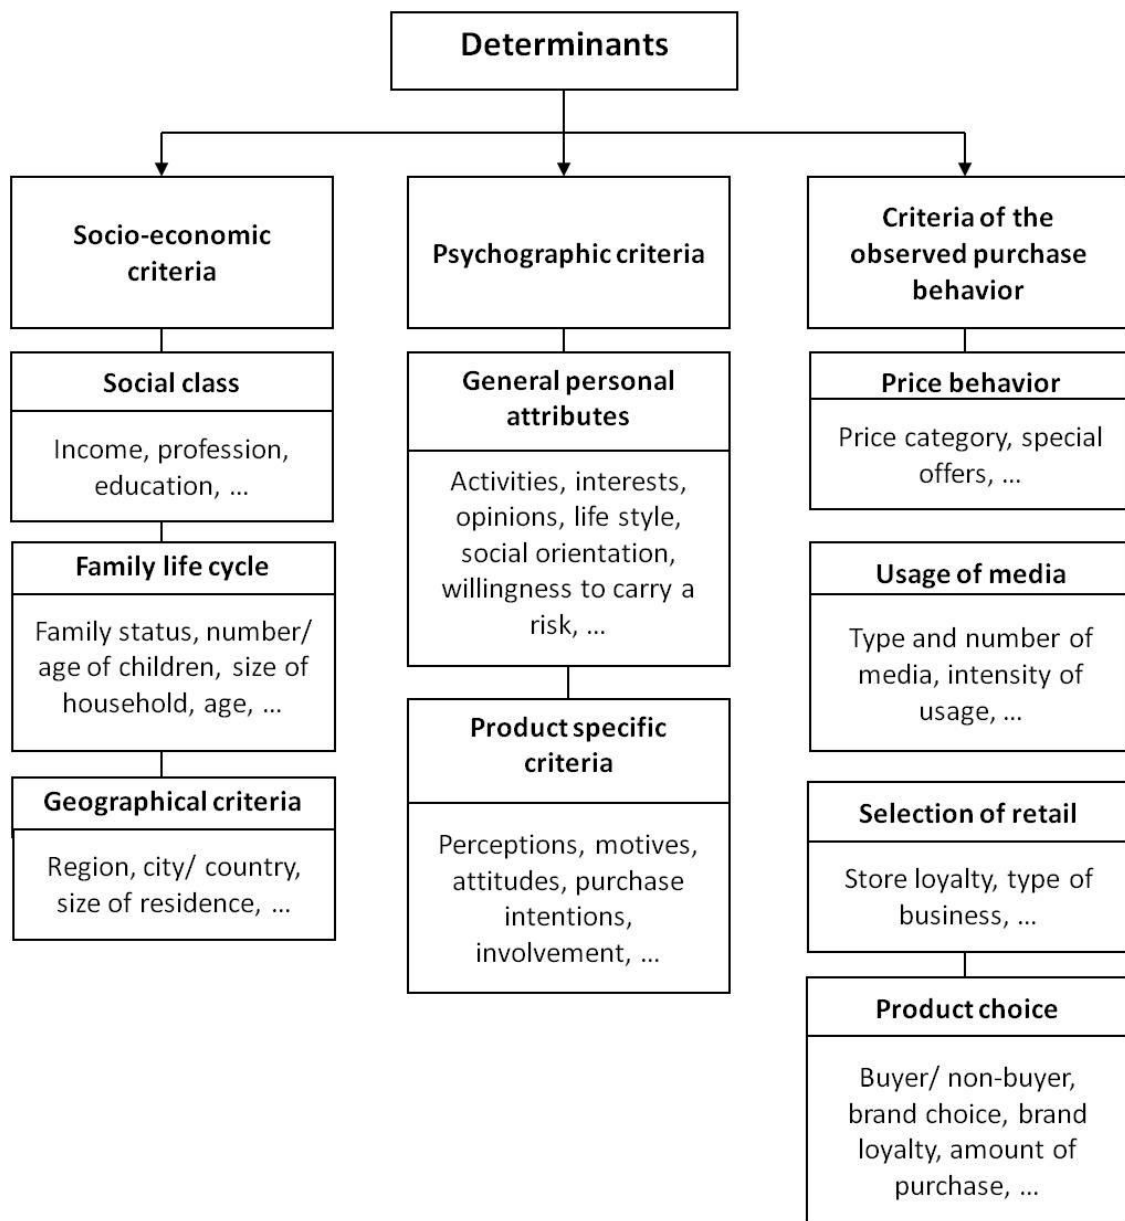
Determinants

Socio-economic criteria

Social class

Income, profession, education, ...

Family life cycle

Family status, number/ age of children, size of household, age, ...

Geographical criteria

Region, city/ country, size of residence, ...

Psychographic criteria

General personal attributes

Activities, interests, opinions, life style, social orientation, willingness to carry a risk, ...

Product specific criteria

Perceptions, motives, attitudes, purchase intentions, involvement, ...

Criteria of the observed purchase behavior

Price behavior

Price category, special offers, ...

Usage of media

Type and number of media, intensity of usage, ...

Selection of retail

Store loyalty, type of business, ...

Product choice

Buyer/ non-buyer, brand choice, brand loyalty, amount of purchase, ...